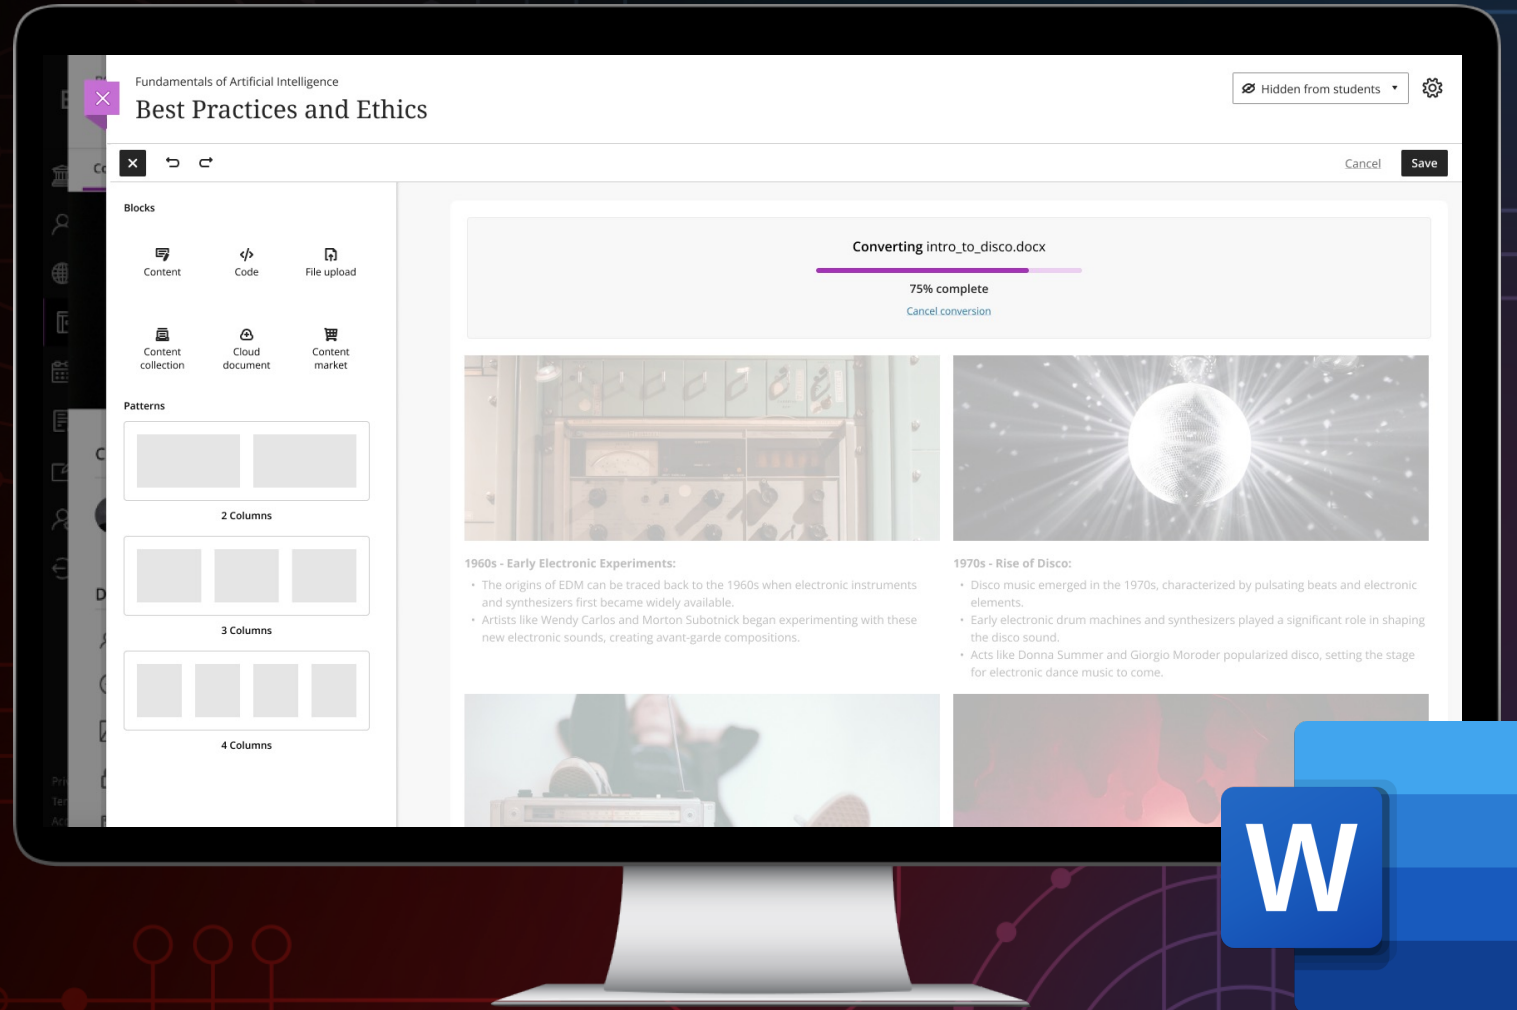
Fundamentals of Artificial Intelligence
Best Practices and Ethics

Hidden from students

Cancel Save

Blocks

Content
Code
File upload
Content collection
Cloud document
Content market

Patterns

2 Columns

3 Columns

4 Columns

Converting intro_to_disco.docx

75% complete

Cancel conversion

1960s - Early Electronic Experiments:

• The origins of EDM can be traced back to the 1960s when electronic instruments and synthesizers first became widely available.
• Artists like Wendy Carlos and Morton Subotnick began experimenting with these new electronic sounds, creating avant-garde compositions.

1970s - Rise of Disco:

• Disco music emerged in the 1970s, characterized by pulsating beats and electronic elements.
• Early electronic drum machines and synthesizers played a significant role in shaping the disco sound.
• Acts like Donna Summer and Giorgio Moroder popularized disco, setting the stage for electronic dance music to come.

W